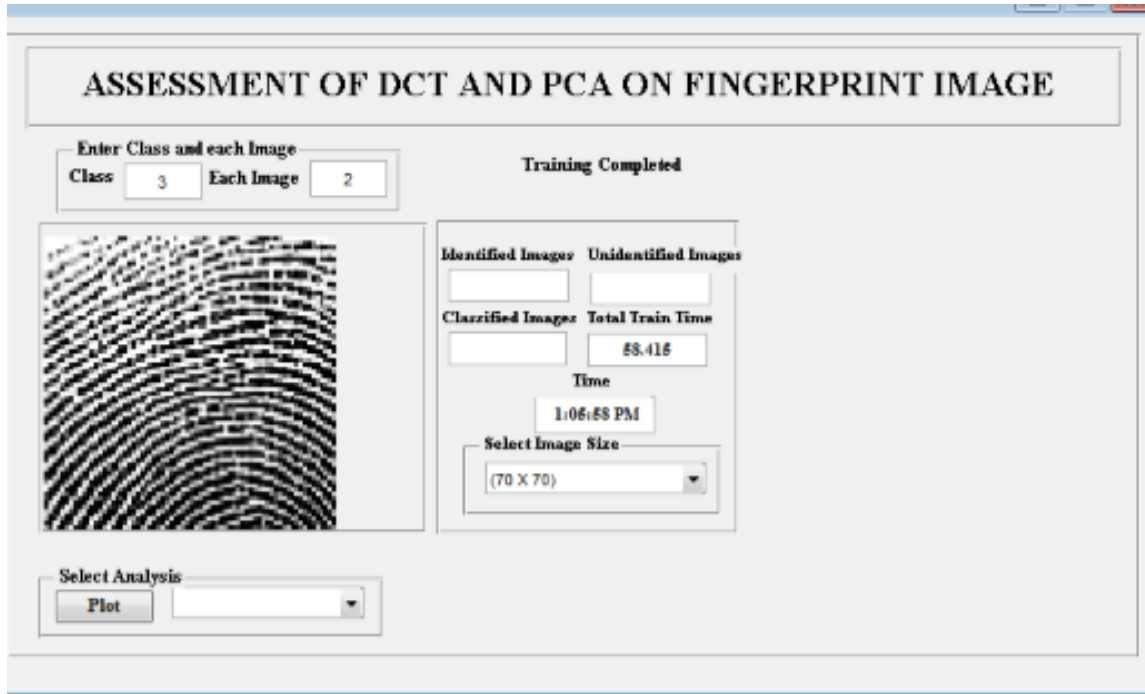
ASSESSMENT OF DCT AND PCA ON FINGERPRINT IMAGE

Enter Class and each Image

Class 3 Each Image 2

Training Completed

Identified Images Unidentified Images

Classified Images Total Train Time

58.415

Time

1:05:58 PM

Select Image Size

(70 X 70)

Select Analysis

Plot